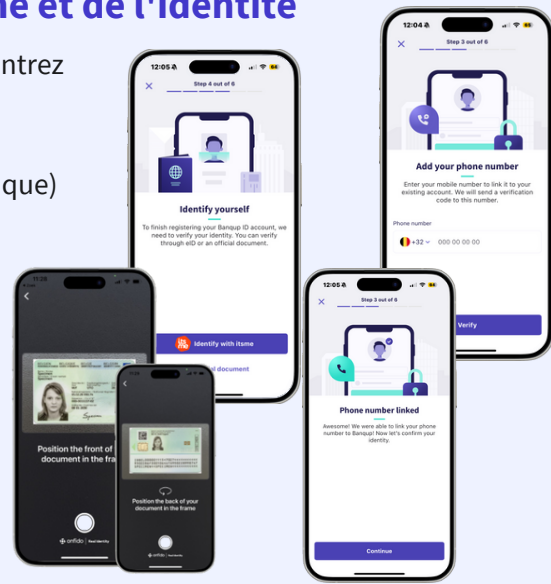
ne et de l'identité

ntrez

que)

12:05

Step 4 out of 6

Identify yourself

To finish registering your Banqup ID account, we need to verify your identity. You can verify through eID or an official document.

Identify with itsme

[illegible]l document

12:04

Step 3 out of 6

Add your phone number

Enter your mobile number to link it to your existing account. We will send a verification code to this number.

Phone number

+32 000 00 00 00

Verify

12:05

Step 3 out of 6

Phone number linked

Awesome! We were able to link your phone number to Banqup! Now let's confirm your identity.

Continue

Position the front of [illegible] document in the fra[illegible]

Position the back of your document in the frame

onfido | Real Identity

onfido | Real Identity